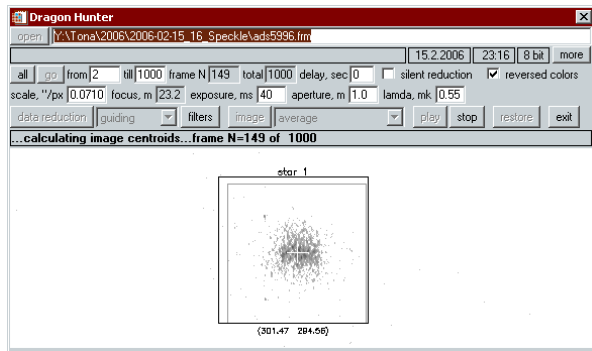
Dragon Hunter

open Y:\Tona\2006\2006-02-15_16_Speckle\ads5996.frm

15.2.2006 23:16 8 bit more

all go from 2 till 1000 frame N 149 total 1000 delay, sec 0 silent reduction reversed colors

scale, ''/px 0.0710 focus, m 23.2 exposure, ms 40 aperture, m 1.0 lamda, mk 0.55

data reduction guiding filters image average play stop restore exit

...calculating image centroids...frame N=149 of 1000

star 1

(301.47 294.56)